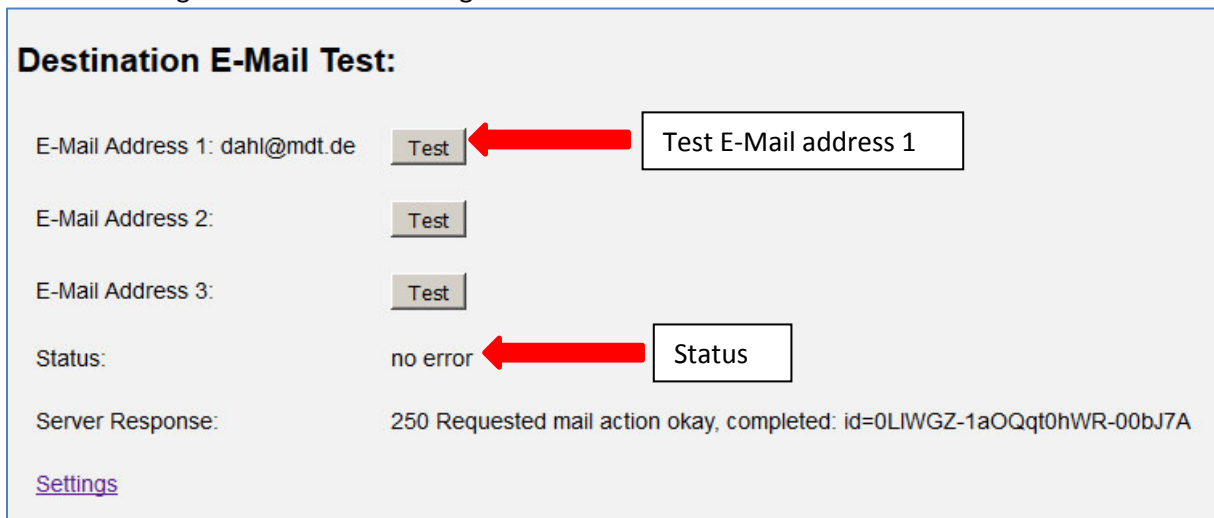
Destination E-Mail Test:

E-Mail Address 1: dahl@mdt.de Test

Test E-Mail address 1

E-Mail Address 2: Test

E-Mail Address 3: Test

Status: no error

Status

Server Response: 250 Requested mail action okay, completed: id=0LIWGZ-1aOQqt0hWR-00bJ7A

Settings